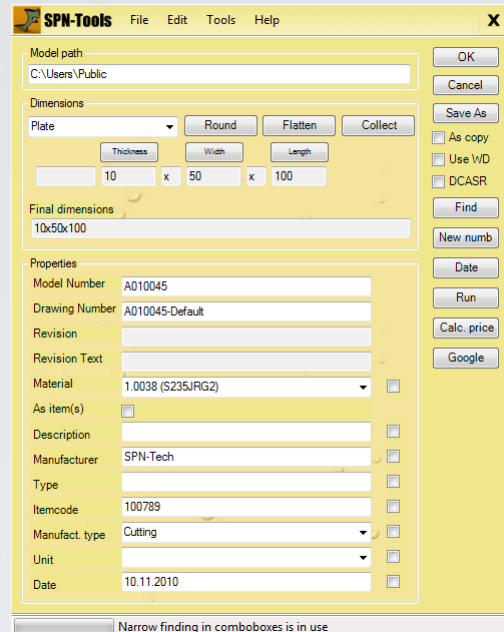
SPN-Tools File Edit Tools Help

Model path
C:\Users\Public

Dimensions
Plate
Round
Flatten
Collect
Thickness
Width
Length
10 x 50 x 100

Final dimensions
10x50x100

Properties
Model Number A010045
Drawing Number A010045-Default
Revision
Revision Text
Material 1.0038 (S235JRG2)
As item(s)
Description
Manufacturer SPN-Tech
Type
Itemcode 100789
Manufact. type Cutting
Unit
Date 10.11.2010

OK
Cancel
Save As
As copy
Use WD
DCASR
Find
New numb
Date
Run
Calc. price
Google

Narrow finding in comboboxes is in use